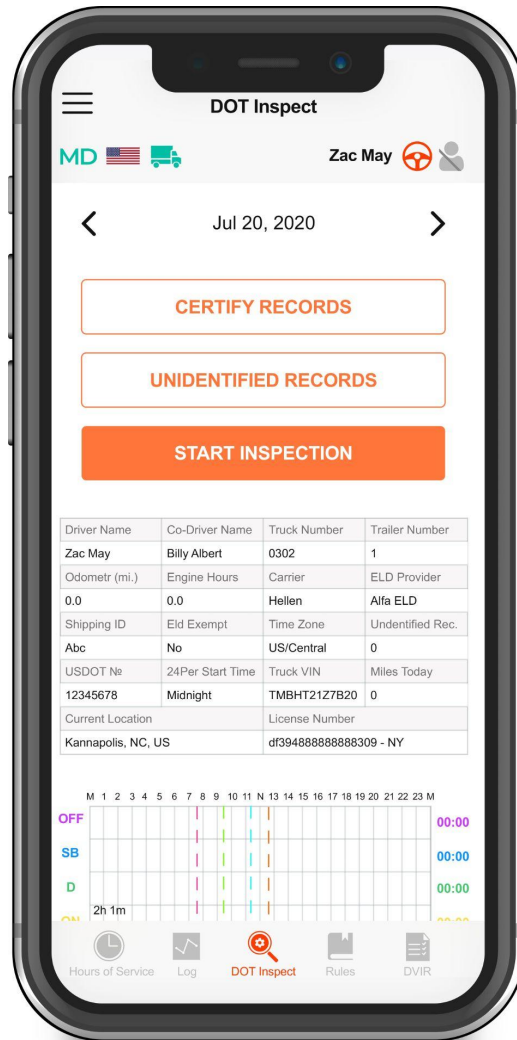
DOT Inspect

MD

Zac May

<

Jul 20, 2020

>

CERTIFY RECORDS

UNIDENTIFIED RECORDS

START INSPECTION

| Driver Name | Co-Driver Name | Truck Number | Trailer Number |
|---|---|---|---|
| Zac May | Billy Albert | 0302 | 1 |
| Odometr (mi.) | Engine Hours | Carrier | ELD Provider |
| 0.0 | 0.0 | Hellen | Alfa ELD |
| Shipping ID | Eld Exempt | Time Zone | Undentified Rec. |
| Abc | No | US/Central | 0 |
| USDOT № | 24Per Start Time | Truck VIN | Miles Today |
| 12345678 | Midnight | TMBHT21Z7B20 | 0 |
| Current Location | | License Number | |
| Kannapolis, NC, US | | df394888888888309 - NY | |

M 1 2 3 4 5 6 7 8 9 10 11 N 13 14 15 16 17 18 19 20 21 22 23 M

OFF 00:00

SB 00:00

D 00:00

ON

2h 1m

Hours of Service Log DOT Inspect Rules DVIR